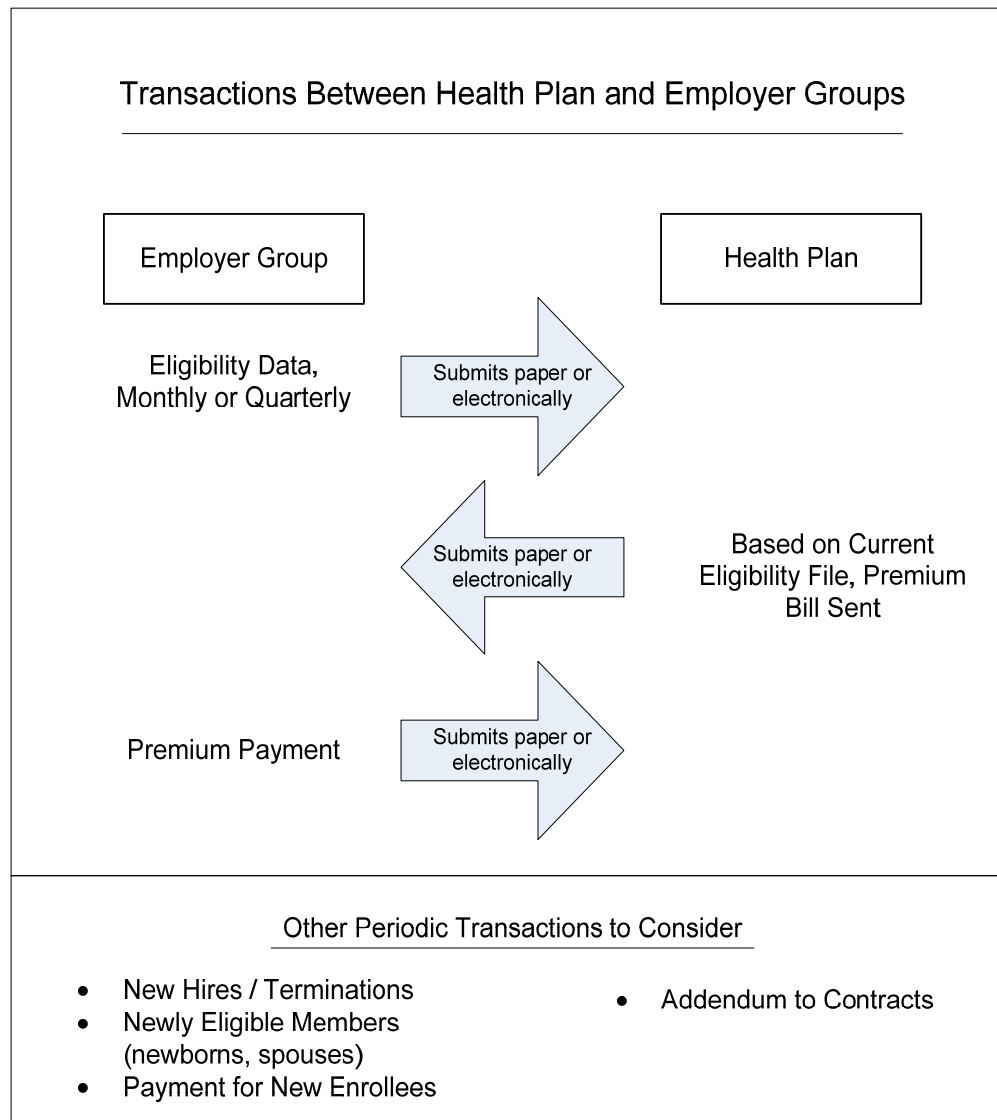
Transactions Between Health Plan and Employer Groups

Employer Group

Health Plan

Eligibility Data, Monthly or Quarterly

Submits paper or electronically

Submits paper or electronically

Based on Current Eligibility File, Premium Bill Sent

Premium Payment

Submits paper or electronically

Other Periodic Transactions to Consider

- New Hires / Terminations
- Newly Eligible Members (newborns, spouses)
- Payment for New Enrollees

- Addendum to Contracts